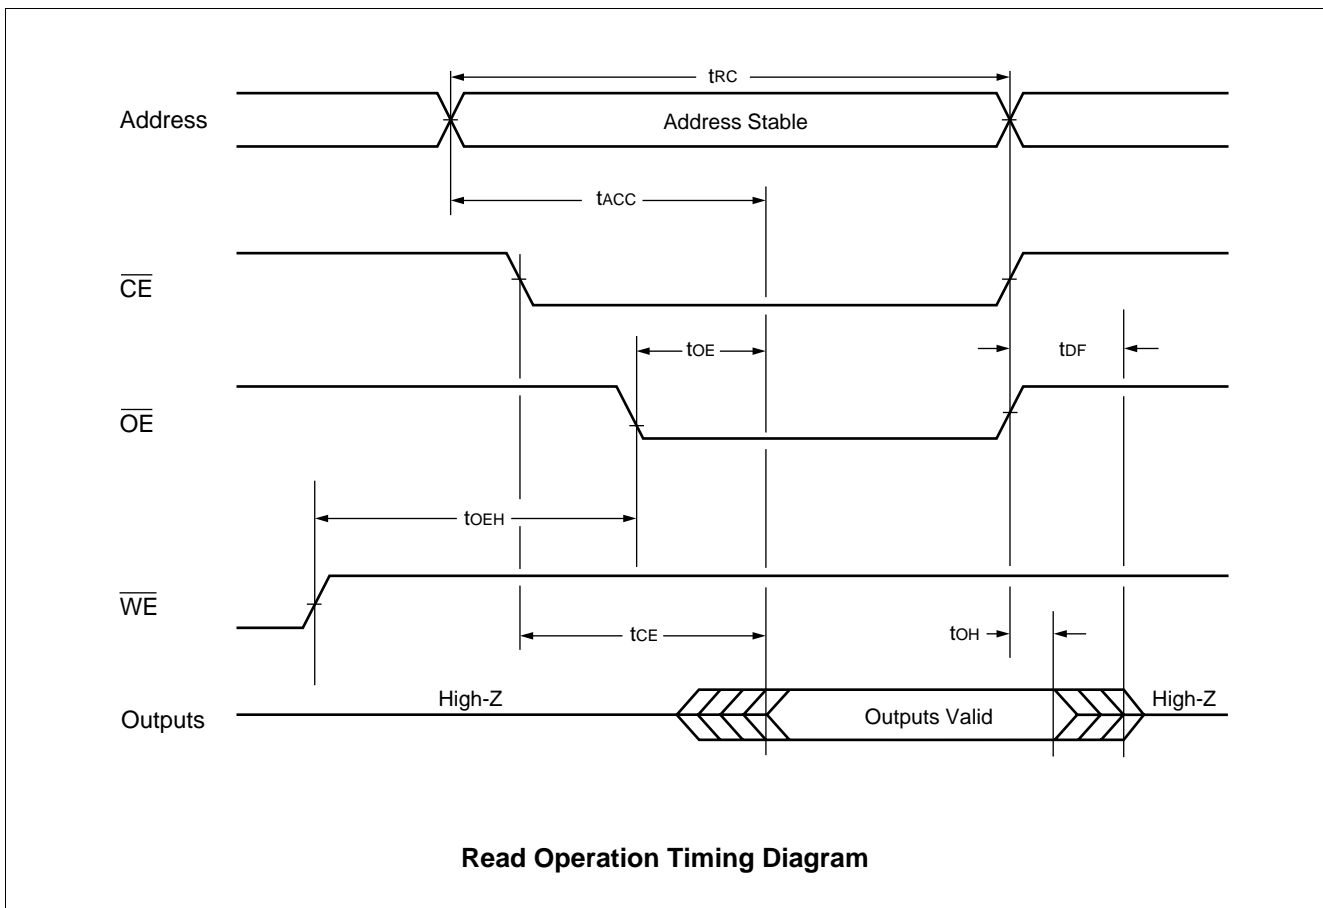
$t_{RC}$

Address

Address Stable

$t_{ACC}$

$\overline{CE}$

$t_{OE}$

$t_{DF}$

$\overline{OE}$

$t_{OEH}$

$\overline{WE}$

$t_{CE}$

$t_{OH}$

High-Z

Outputs

Outputs Valid

High-Z

**Read Operation Timing Diagram**